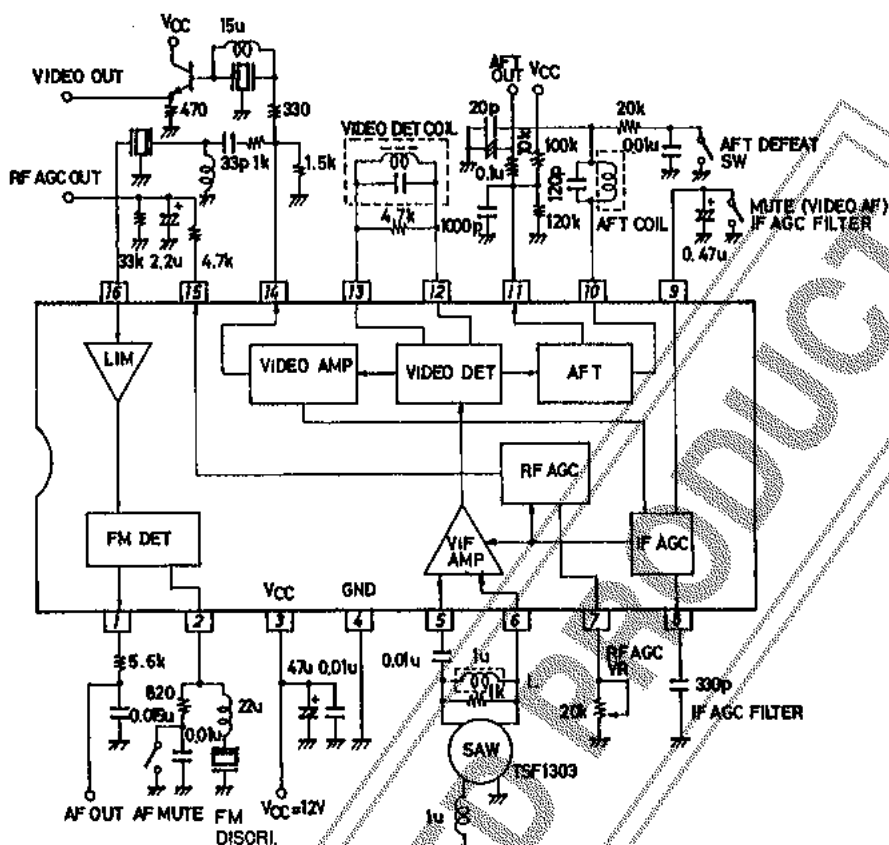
VCC
15u
VIDEO OUT
470
330
1.5k
RF AGC OUT
33p 1k
33k 2.2u 4.7k
VIDEO DET COIL
4.7k
1000p
AFT OUT VCC
20p
0.1u
10k
100k
120p
120k
AFT COIL
20k
0.01u
AFT DEFEAT SW
MUTE (VIDEO AF)
IF AGC FILTER
0.47u
16
15
14
13
12
11
10
9
LIM
VIDEO AMP
VIDEO DET
AFT
RF AGC
FM DET
VIF AMP
IF AGC
VCC
GND
1
2
3
4
5
6
7
8
5.6k
820
0.015u
0.01u
22u
47u 0.01u
0.01u
1u
1k
L
RF AGC VR
20k
330p
IF AGC FILTER
SAW
TSF1303
1u
AF OUT
AF MUTE
FM DISCRI.
VCC=12V
DISCONTINUED PRODUCT